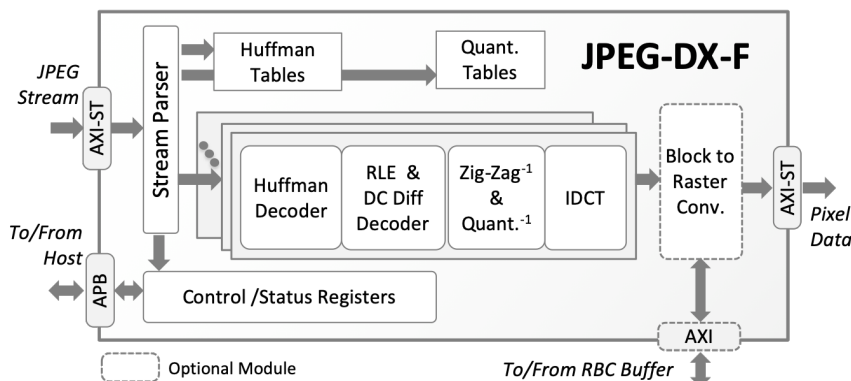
JPEG-DX-F

JPEG Stream

AXI-ST

Stream Parser

Huffman Tables

Quant. Tables

Huffman Decoder

RLE & DC Diff Decoder

Zig-Zag$^{-1}$ & Quant.$^{-1}$

IDCT

Block to Raster Conv.

AXI-ST

Pixel Data

To/From Host

APB

Control /Status Registers

AXI

Optional Module

To/From RBC Buffer